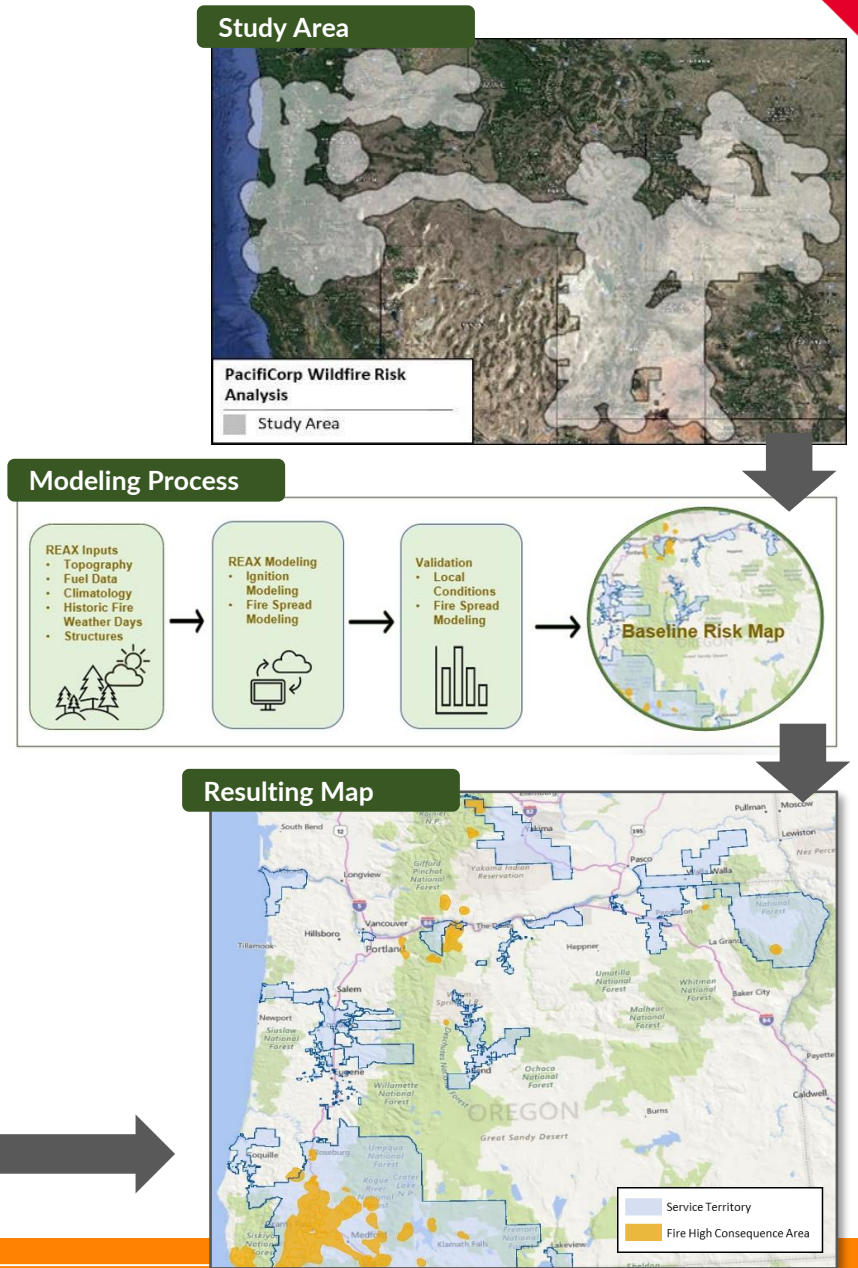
Study Area

PacifiCorp Wildfire Risk Analysis

Study Area

Modeling Process

REAX Inputs
- Topography
- Fuel Data
- Climatology
- Historic Fire Weather Days
- Structures

REAX Modeling
- Ignition Modeling
- Fire Spread Modeling

Validation
- Local Conditions
- Fire Spread Modeling

Baseline Risk Map

Resulting Map

South Bend
Yakima
Pullman
Moscow
Lewiston
Nez Perce
Gifford Pinchot National Forest
Yakama Indian Reservation
Pasco
Walla Walla
Longview
Vancouver
The Dalles
National Forest
Hillsboro
Portland
Heppner
La Grande
Tillamook
Umatilla National Forest
Wallowa-Whitman National Forest
Baker City
Salem
Newport
Siuslaw National Forest
Malheur National Forest
Payette
Eugene
Bend
Ochoco National Forest
Willamette National Forest
Deschutes National Forest
OREGON
Burns
Caldwell
Great Sandy Desert
Coquille
Roseburg
Umpqua National Forest
Rogue River National Forest
Crater Lake N.P.
Medford
Klamath Falls
Fremont National Forest
Lakeview
Siskiyou National Forest

Service Territory
Fire High Consequence Area